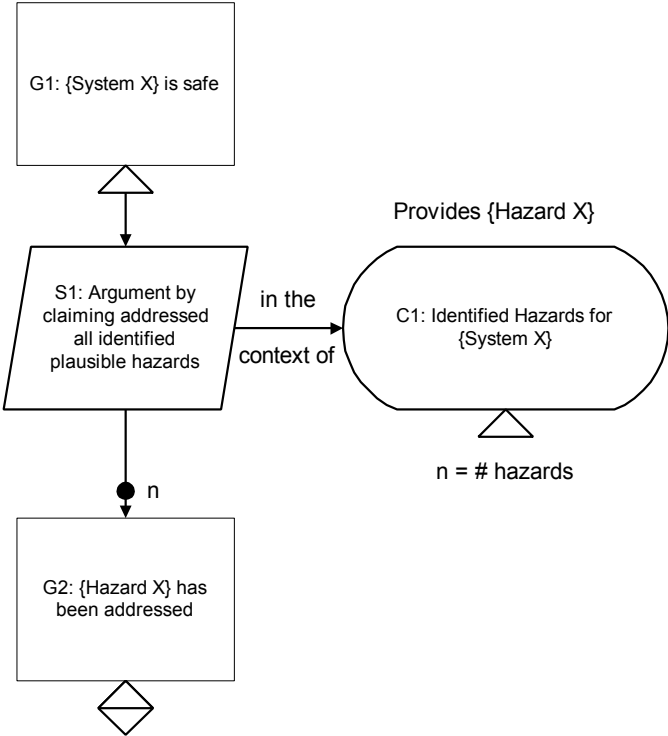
G1: {System X} is safe

Provides {Hazard X}

S1: Argument by claiming addressed all identified plausible hazards

in the

context of

C1: Identified Hazards for {System X}

n = # hazards

n

G2: {Hazard X} has been addressed